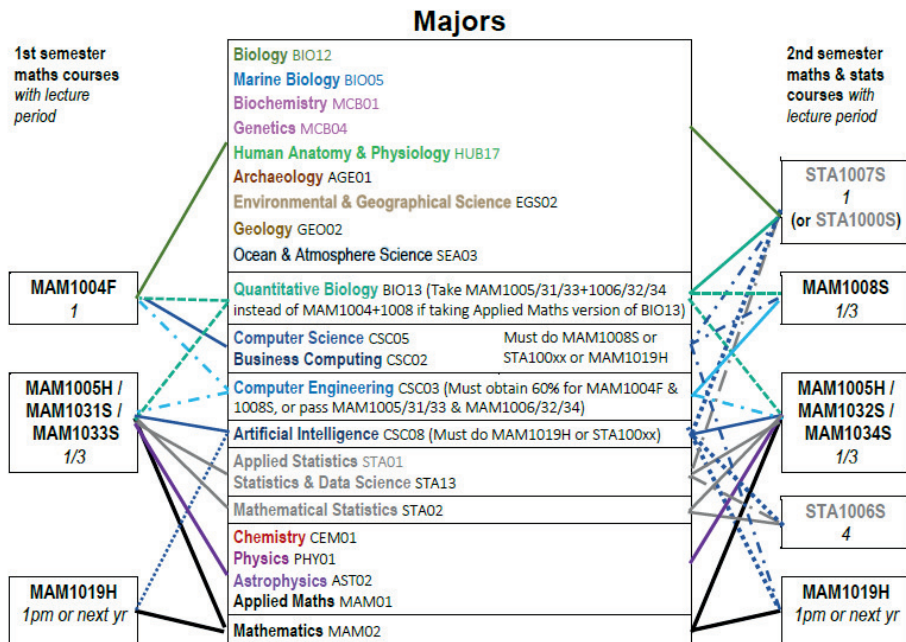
Majors

1st semester maths courses *with lecture period*

MAM1004F
*1*

MAM1005H / MAM1031S / MAM1033S
*1/3*

MAM1019H
*1pm or next yr*

Biology BIO12
Marine Biology BIO05
Biochemistry MCB01
Genetics MCB04
Human Anatomy & Physiology HUB17
Archaeology AGE01
Environmental & Geographical Science EGS02
Geology GEO02
Ocean & Atmosphere Science SEA03

Quantitative Biology BIO13 (Take MAM1005/31/33+1006/32/34 instead of MAM1004+1008 if taking Applied Maths version of BIO13)

Computer Science CSC05
Business Computing CSC02
Must do MAM1008S or STA100xx or MAM1019H

Computer Engineering CSC03 (Must obtain 60% for MAM1004F & 1008S, or pass MAM1005/31/33 & MAM1006/32/34)

Artificial Intelligence CSC08 (Must do MAM1019H or STA100xx)

Applied Statistics STA01
Statistics & Data Science STA13

Mathematical Statistics STA02

Chemistry CEM01
Physics PHY01
Astrophysics AST02
Applied Maths MAM01

Mathematics MAM02

2nd semester maths & stats courses *with lecture period*

STA1007S
*1*
(or STA1000S)

MAM1008S
*1/3*

MAM1005H / MAM1032S / MAM1034S
*1/3*

STA1006S
*4*

MAM1019H
*1pm or next yr*